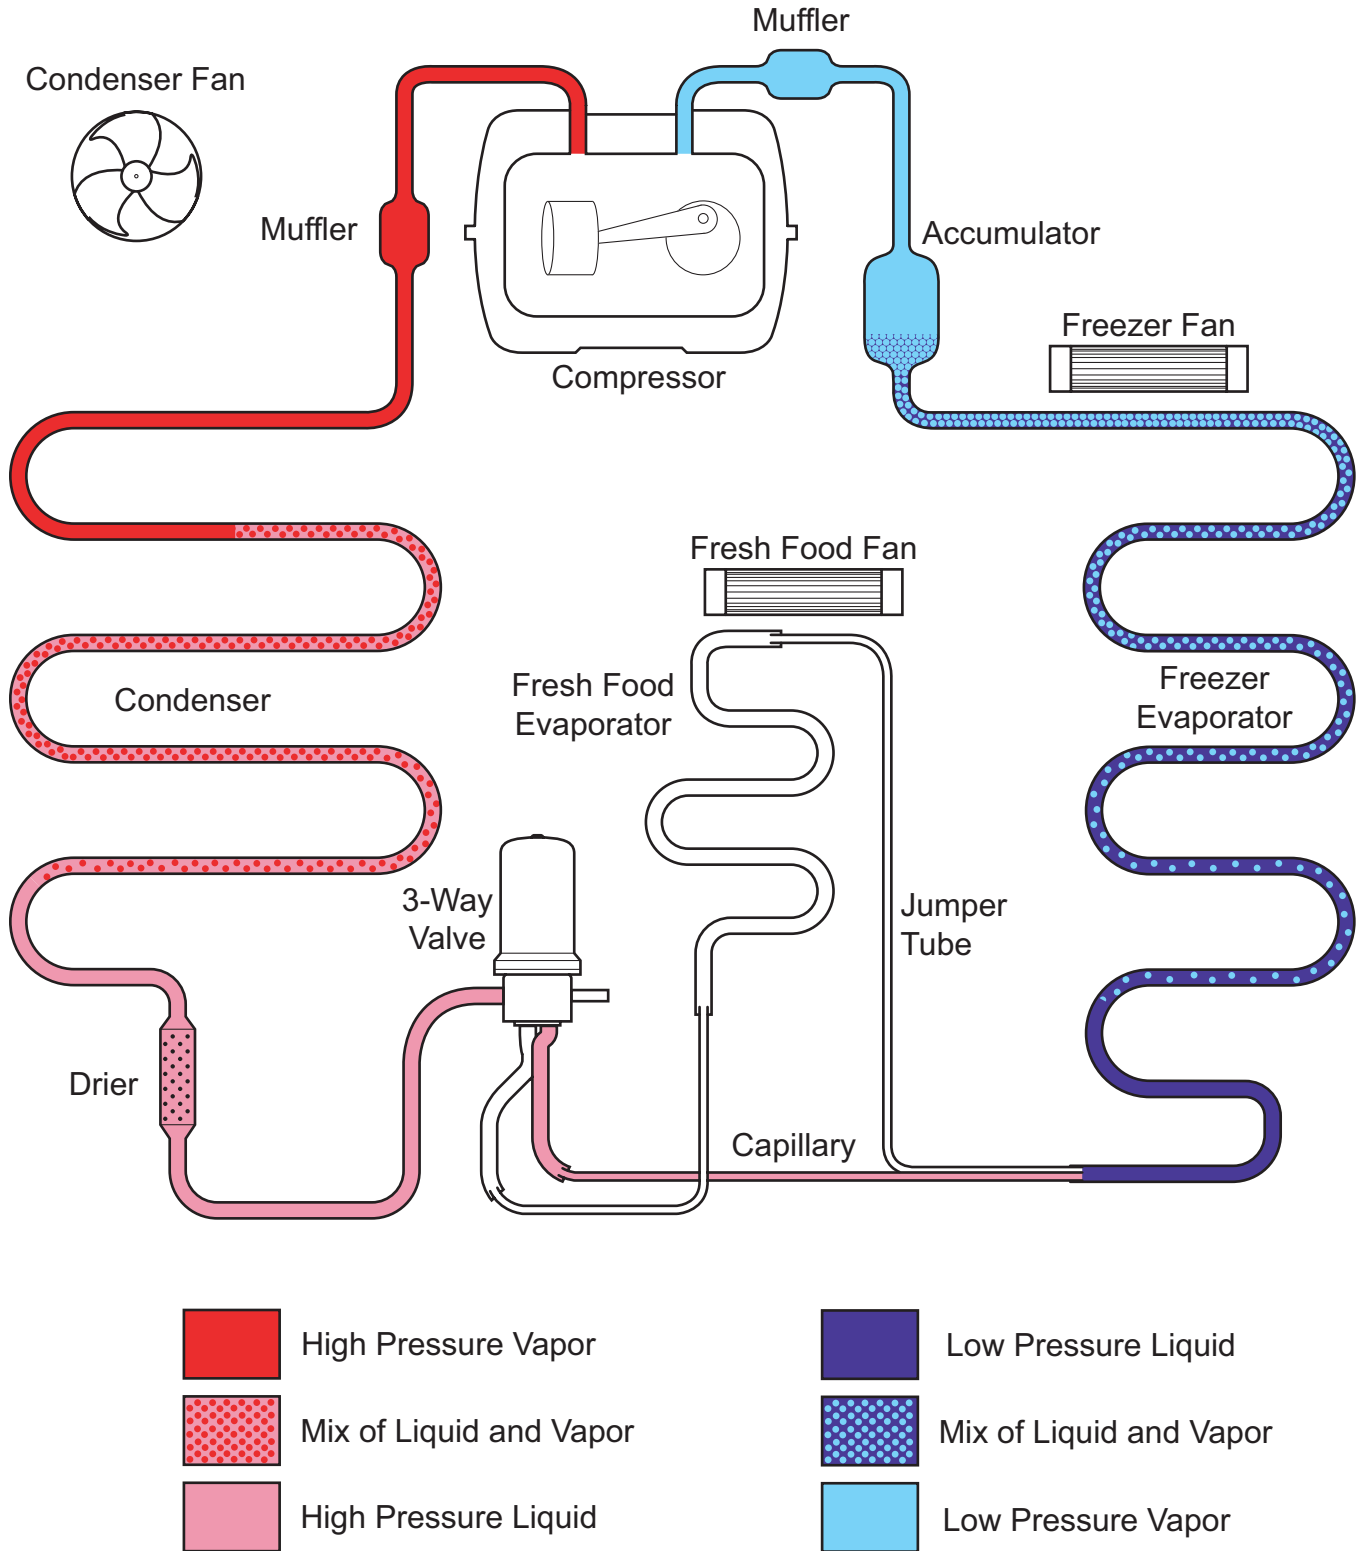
Muffler

Condenser Fan

Muffler

Accumulator

Compressor

Freezer Fan

Fresh Food Fan

Condenser

Fresh Food Evaporator

Freezer Evaporator

3-Way Valve

Jumper Tube

Drier

Capillary

High Pressure Vapor

Mix of Liquid and Vapor

High Pressure Liquid

Low Pressure Liquid

Mix of Liquid and Vapor

Low Pressure Vapor